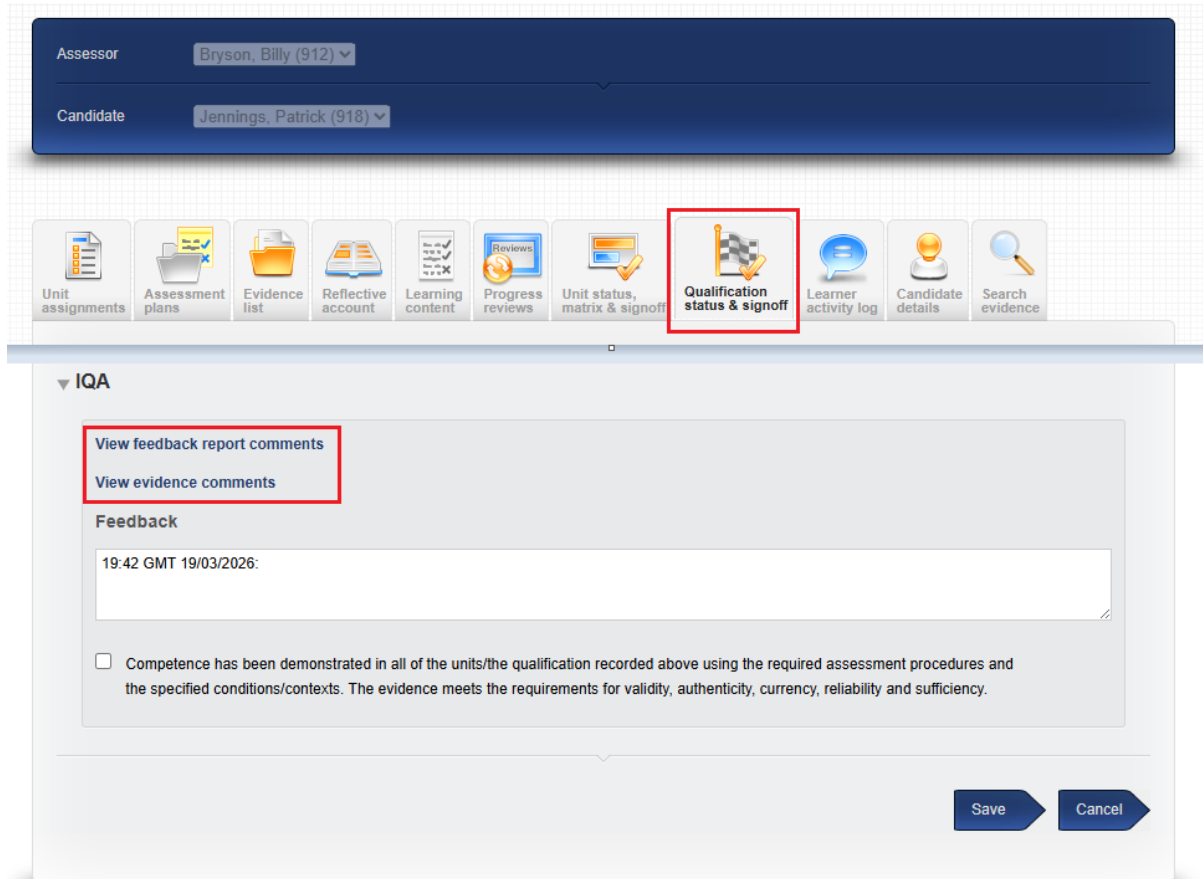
Assessor Bryson, Billy (912)

Candidate Jennings, Patrick (918)

Unit assignments
Assessment plans
Evidence list
Reflective account
Learning content
Reviews
Progress reviews
Unit status, matrix & signoff
Qualification status & signoff
Learner activity log
Candidate details
Search evidence

IQA

View feedback report comments

View evidence comments

Feedback

19:42 GMT 19/03/2026:

Competence has been demonstrated in all of the units/the qualification recorded above using the required assessment procedures and the specified conditions/contexts. The evidence meets the requirements for validity, authenticity, currency, reliability and sufficiency.

Save

Cancel